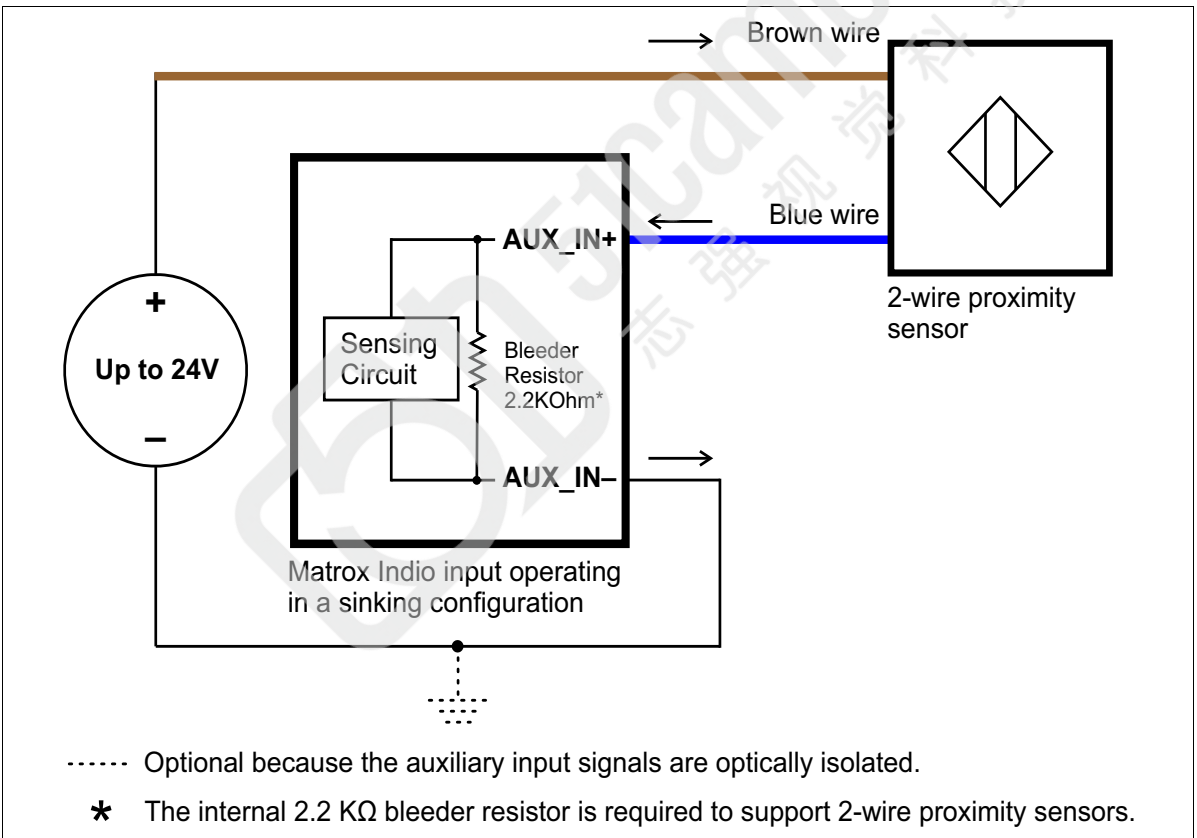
Brown wire

Blue wire

AUX_IN+

2-wire proximity sensor

+

Up to 24V

–

Sensing Circuit

Bleeder Resistor 2.2KOhm*

AUX_IN–

Matrox Indio input operating in a sinking configuration

------ Optional because the auxiliary input signals are optically isolated.

* The internal 2.2 KΩ bleeder resistor is required to support 2-wire proximity sensors.